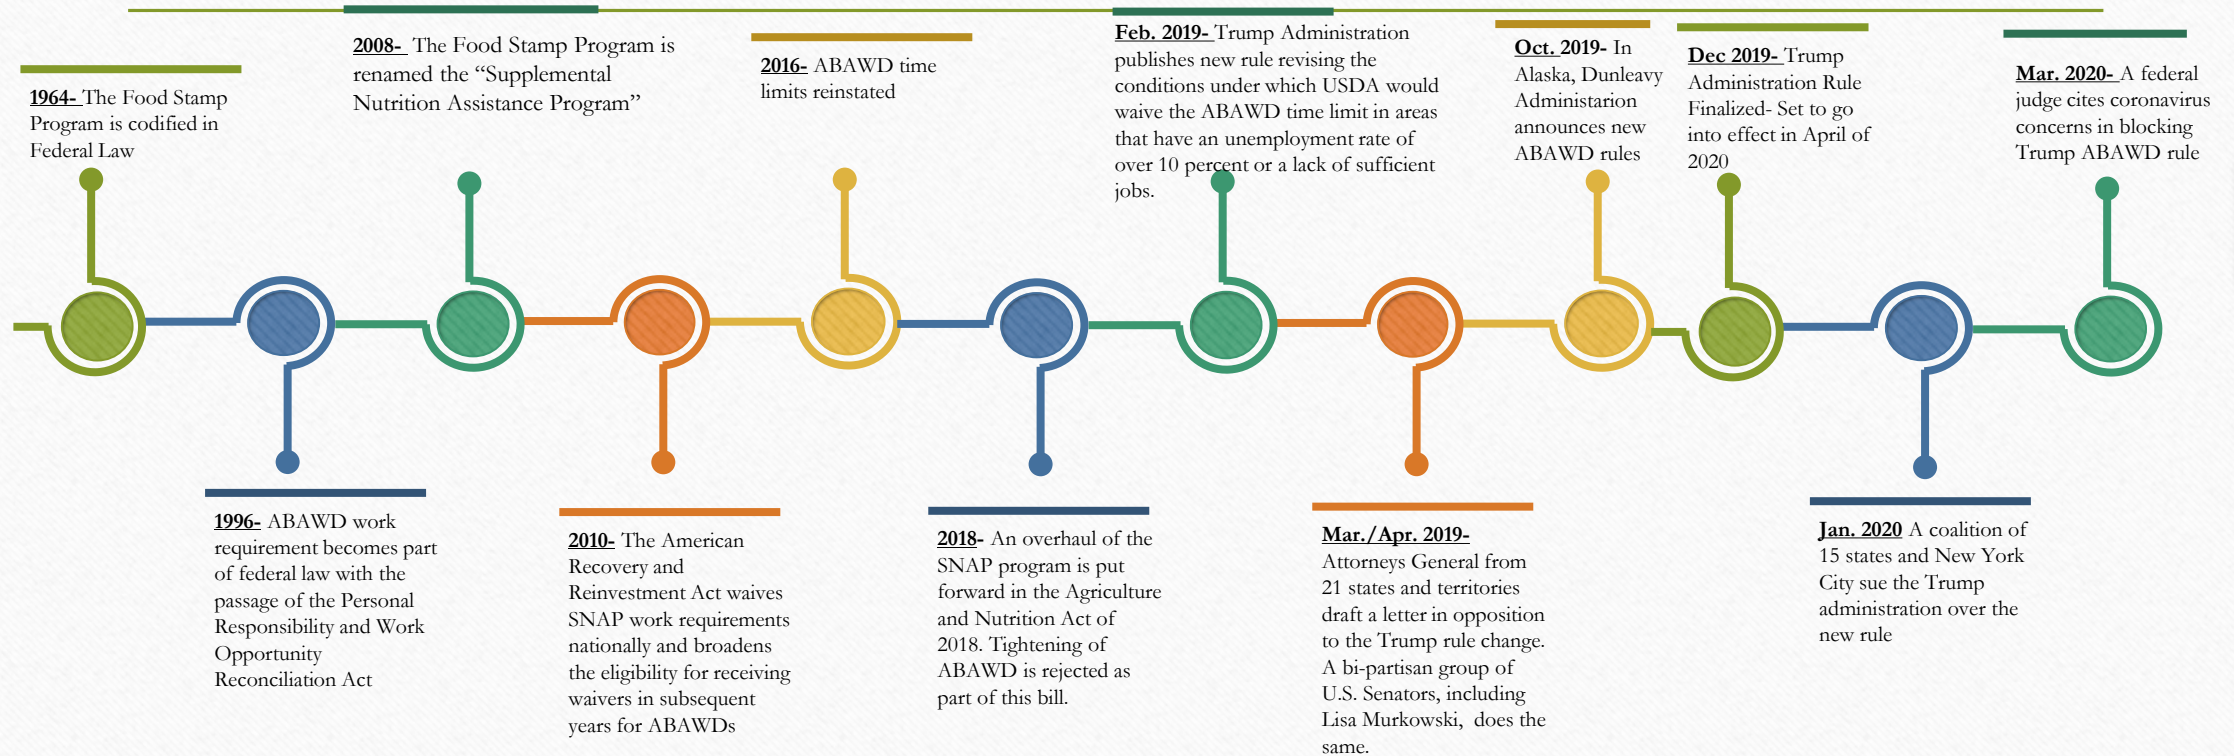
1964- The Food Stamp Program is codified in Federal Law

1996- ABAWD work requirement becomes part of federal law with the passage of the Personal Responsibility and Work Opportunity Reconciliation Act

2008- The Food Stamp Program is renamed the "Supplemental Nutrition Assistance Program"

2010- The American Recovery and Reinvestment Act waives SNAP work requirements nationally and broadens the eligibility for receiving waivers in subsequent years for ABAWDs

2016- ABAWD time limits reinstated

2018- An overhaul of the SNAP program is put forward in the Agriculture and Nutrition Act of 2018. Tightening of ABAWD is rejected as part of this bill.

Feb. 2019- Trump Administration publishes new rule revising the conditions under which USDA would waive the ABAWD time limit in areas that have an unemployment rate of over 10 percent or a lack of sufficient jobs.

Mar./Apr. 2019- Attorneys General from 21 states and territories draft a letter in opposition to the Trump rule change. A bi-partisan group of U.S. Senators, including Lisa Murkowski, does the same.

Oct. 2019- In Alaska, Dunleavy Administration announces new ABAWD rules

Dec 2019- Trump Administration Rule Finalized- Set to go into effect in April of 2020

Jan. 2020 A coalition of 15 states and New York City sue the Trump administration over the new rule

Mar. 2020- A federal judge cites coronavirus concerns in blocking Trump ABAWD rule